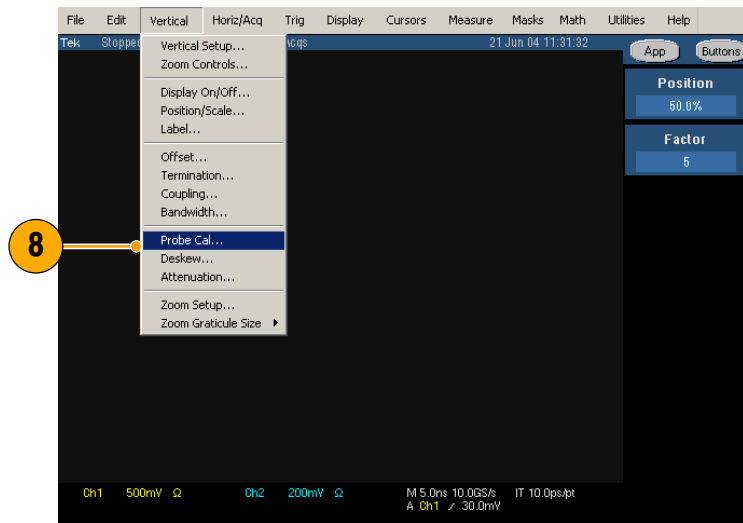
File Edit Vertical Horiz/Acq Trig Display Cursors Measure Masks Math Utilities Help

Tek Stopped acqs 21 Jun 04 11:31:32

App Buttons

Vertical Setup...
Zoom Controls...

Display On/Off...
Position/Scale...
Label...

Offset...
Termination...
Coupling...
Bandwidth...

Probe Cal...
Deskew...
Attenuation...

Zoom Setup...
Zoom Graticule Size ▸

8

Position
50.0%

Factor
5

Ch1 500mV Ω Ch2 200mV Ω M 5.0ns 10.0GS/s IT 10.0ps/pt
A Ch1 ⟋ 30.0mV